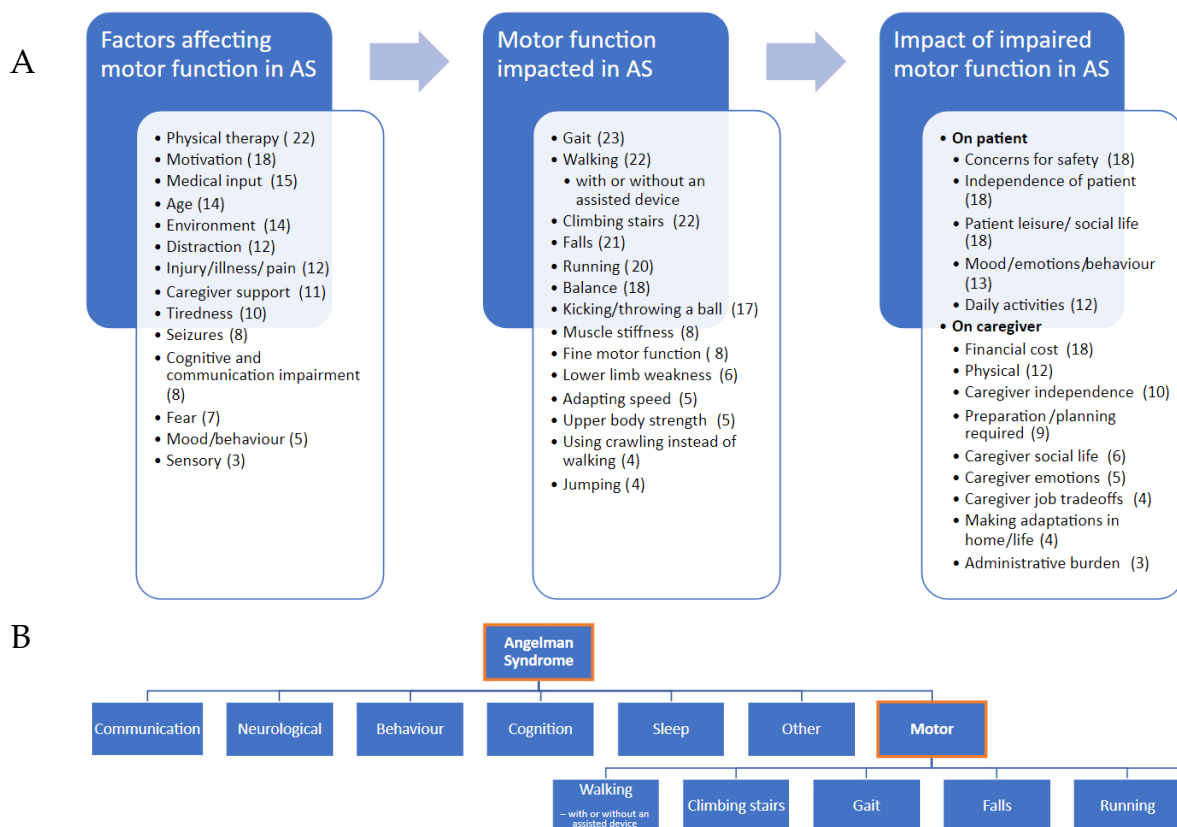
A

Factors affecting motor function in AS

- Physical therapy ( 22)
- Motivation (18)
- Medical input (15)
- Age (14)
- Environment (14)
- Distraction (12)
- Injury/illness/ pain (12)
- Caregiver support (11)
- Tiredness (10)
- Seizures (8)
- Cognitive and communication impairment (8)
- Fear (7)
- Mood/behaviour (5)
- Sensory (3)

Motor function impacted in AS

- Gait (23)
- Walking (22)
  - with or without an assisted device
- Climbing stairs (22)
- Falls (21)
- Running ( 20)
- Balance (18)
- Kicking/throwing a ball (17)
- Muscle stiffness (8)
- Fine motor function ( 8)
- Lower limb weakness (6)
- Adapting speed (5)
- Upper body strength (5)
- Using crawling instead of walking (4)
- Jumping (4)

Impact of impaired motor function in AS

- **On patient**
  - Concerns for safety (18)
  - Independence of patient (18)
  - Patient leisure/ social life (18)
  - Mood/emotions/behaviour (13)
  - Daily activities (12)
- **On caregiver**
  - Financial cost (18)
  - Physical (12)
  - Caregiver independence (10)
  - Preparation /planning required (9)
  - Caregiver social life (6)
  - Caregiver emotions (5)
  - Caregiver job tradeoffs (4)
  - Making adaptations in home/life (4)
  - Administrative burden (3)

B

Angelman Syndrome

Communication
Neurological
Behaviour
Cognition
Sleep
Other
Motor

Walking
– with or without an assisted device
Climbing stairs
Gait
Falls
Running